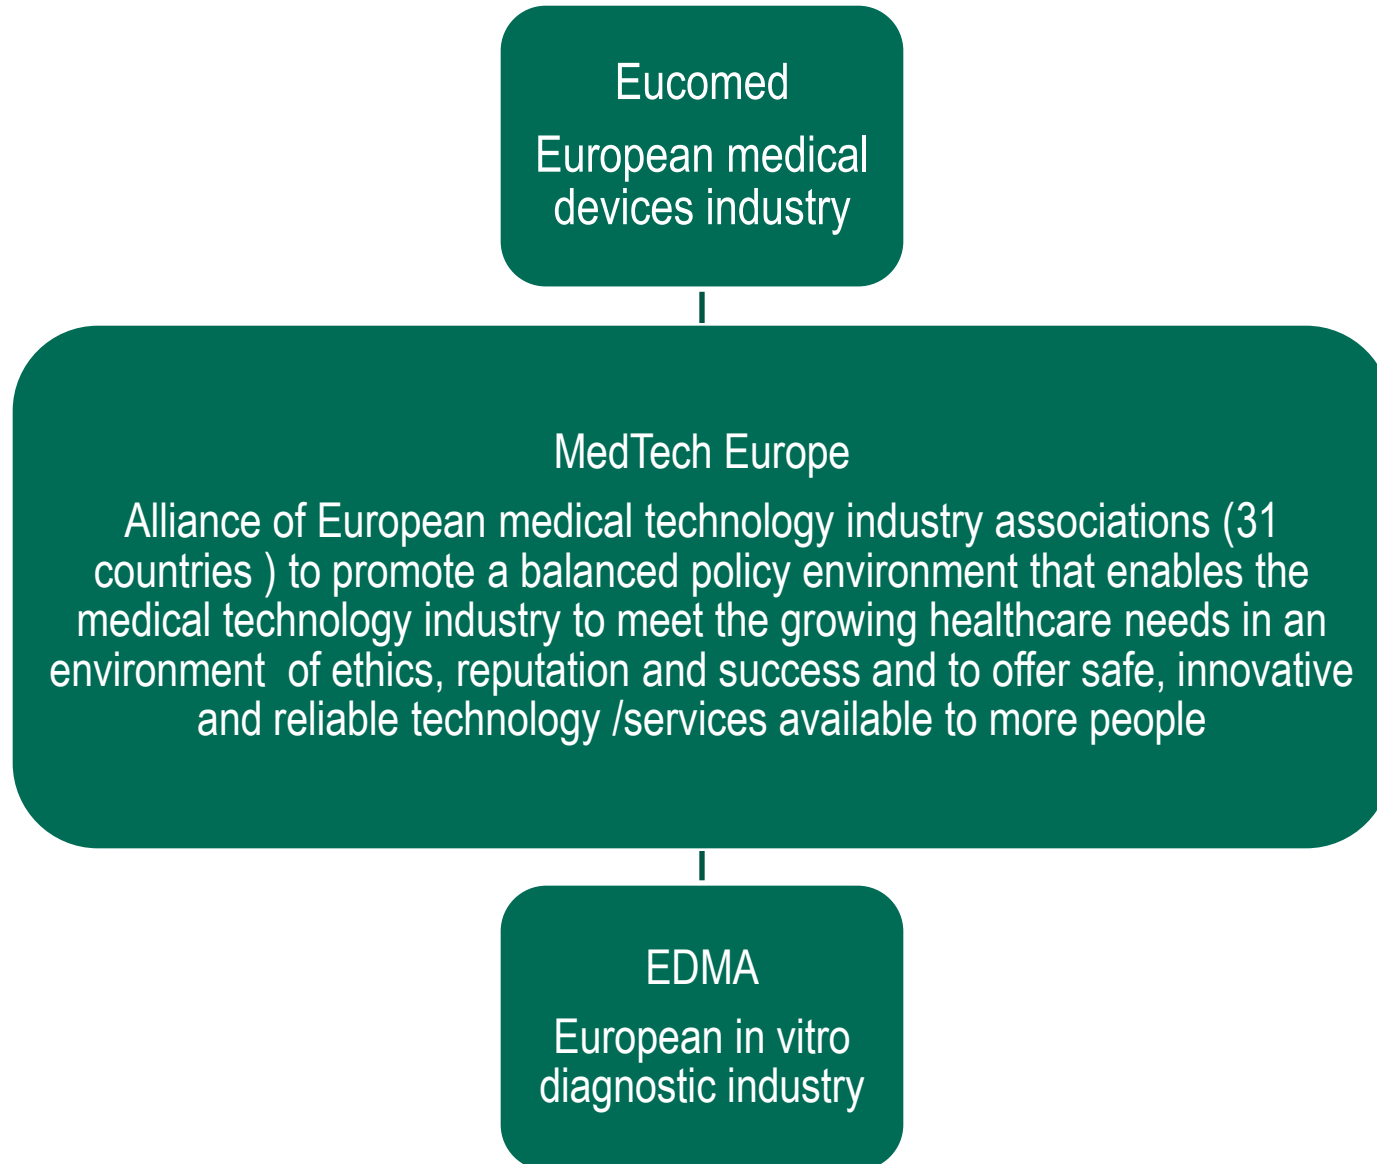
Eucomed

European medical devices industry

MedTech Europe

Alliance of European medical technology industry associations (31 countries ) to promote a balanced policy environment that enables the medical technology industry to meet the growing healthcare needs in an environment of ethics, reputation and success and to offer safe, innovative and reliable technology /services available to more people

EDMA

European in vitro diagnostic industry